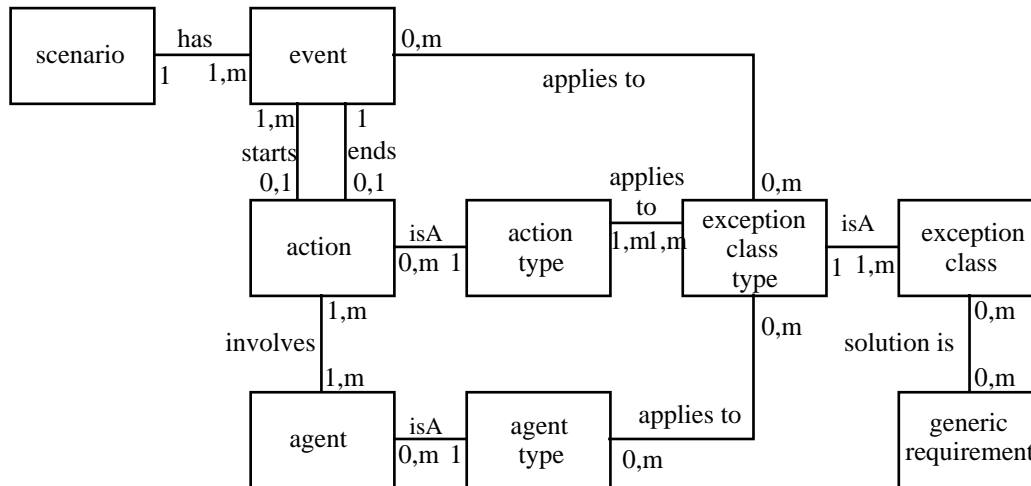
scenario
has
1
1,m
event
0,m
applies to
1,m
starts
0,1
1
ends
0,1
action
isA
0,m 1
action type
applies to
1,m
1,m
0,m
exception class type
isA
1 1,m
exception class
1,m
involves
1,m
0,m
0,m
solution is
0,m
agent
isA
0,m 1
agent type
applies to
0,m
generic requirement